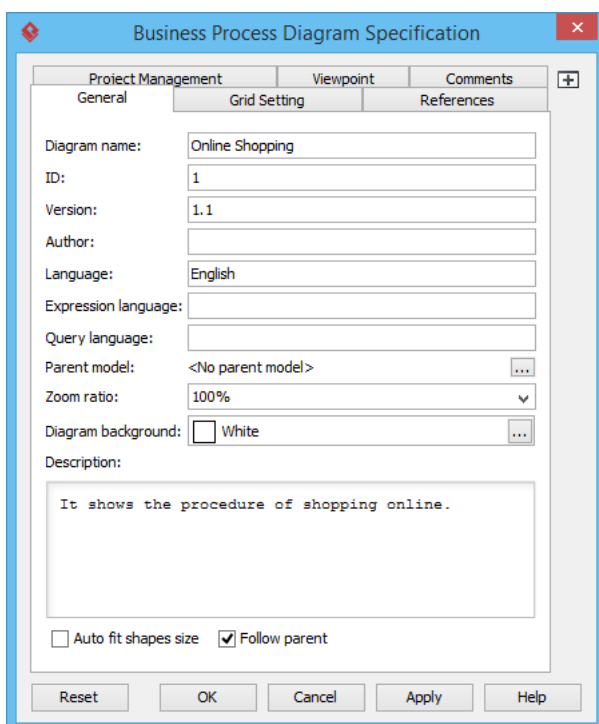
Business Process Diagram Specification

Project Management | Viewpoint | Comments
General | Grid Setting | References

Diagram name: Online Shopping
ID: 1
Version: 1.1
Author:
Language: English
Expression language:
Query language:
Parent model: <No parent model> ...
Zoom ratio: 100%
Diagram background: White ...
Description:

It shows the procedure of shopping online.

Auto fit shapes size
Follow parent

Reset OK Cancel Apply Help